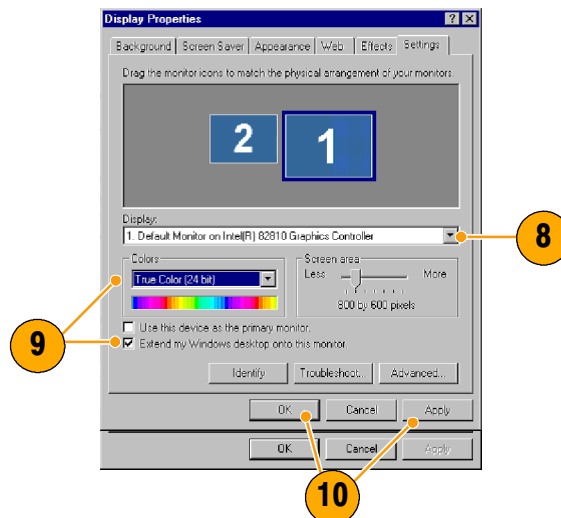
Display Properties

? X

Background | Screen Saver | Appearance | Web | Effects | Settings

Drag the monitor icons to match the physical arrangement of your monitors.

2

1

Display:

1. Default Monitor on Intel(R) 82810 Graphics Controller

8

Colors

True Color (24 bit)

Screen area

Less

More

800 by 600 pixels

9

Use this device as the primary monitor.

Extend my Windows desktop onto this monitor.

Identify

Troubleshoot...

Advanced...

OK

Cancel

Apply

OK

Cancel

Apply

10